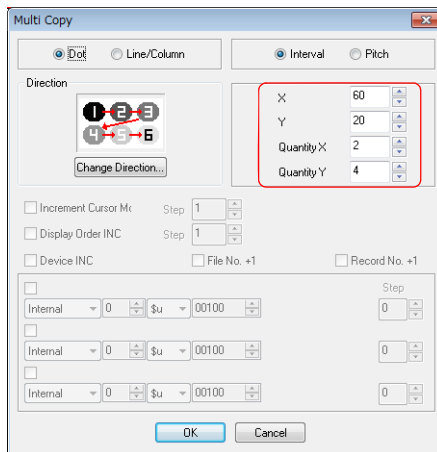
Multi Copy

Dot Line/Column

Interval Pitch

Direction

1 2 3
4 5 6

Change Direction...

X 60
Y 20
Quantity X 2
Quantity Y 4

Increment Cursor Mo Step 1

Display Order INC Step 1

Device INC

File No. +1

Record No. +1

Step

Internal 0 $u 00100 0

Internal 0 $u 00100 0

Internal 0 $u 00100 0

OK Cancel